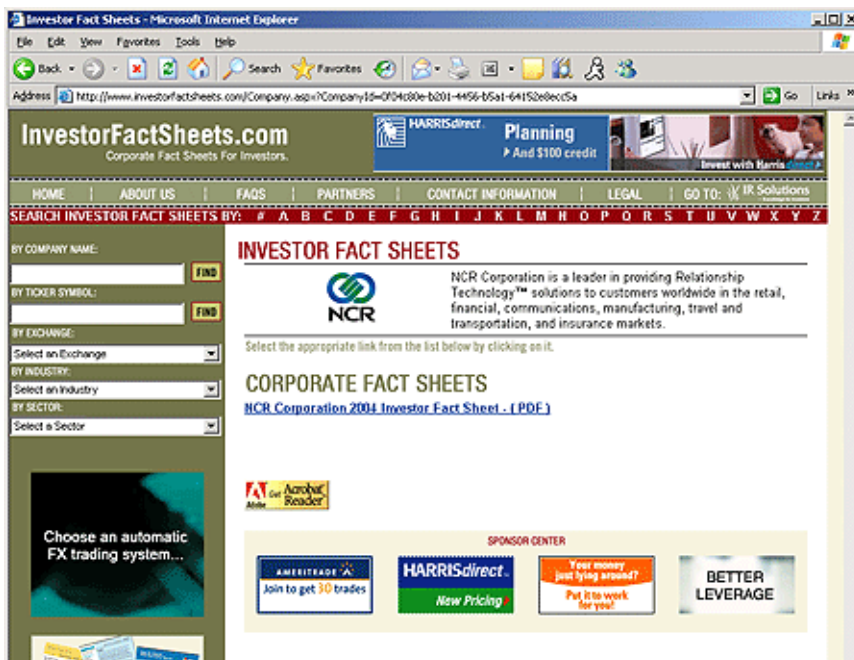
Investor Fact Sheets - Microsoft Internet Explorer

File Edit View Favorites Tools Help

Back Search Favorites

Address http://www.investorfactsheets.com/Company.aspx?CompanyId=0f04c80e-b201-4456-b5a1-64152e8ecc5a Go Links

InvestorFactSheets.com
Corporate Fact Sheets For Investors.

HARRISdirect Planning And $100 credit Invest with Harrisdirect

HOME | ABOUT US | FAQS | PARTNERS | CONTACT INFORMATION | LEGAL | GO TO: IR Solutions

SEARCH INVESTOR FACT SHEETS BY: # A B C D E F G H I J K L M N O P Q R S T U V W X Y Z

BY COMPANY NAME:
FIND
BY TICKER SYMBOL:
FIND
BY EXCHANGE:
Select an Exchange
BY INDUSTRY:
Select an Industry
BY SECTOR:
Select a Sector

Choose an automatic FX trading system...

INVESTOR FACT SHEETS

NCR

NCR Corporation is a leader in providing Relationship Technology™ solutions to customers worldwide in the retail, financial, communications, manufacturing, travel and transportation, and insurance markets.

Select the appropriate link from the list below by clicking on it.

CORPORATE FACT SHEETS
NCR Corporation 2004 Investor Fact Sheet - ( PDF )

Adobe Get Acrobat Reader

SPONSOR CENTER

AMERITRADE Join to get 30 trades

HARRISdirect New Pricing

Your money just lying around? Put it to work for you!

BETTER LEVERAGE